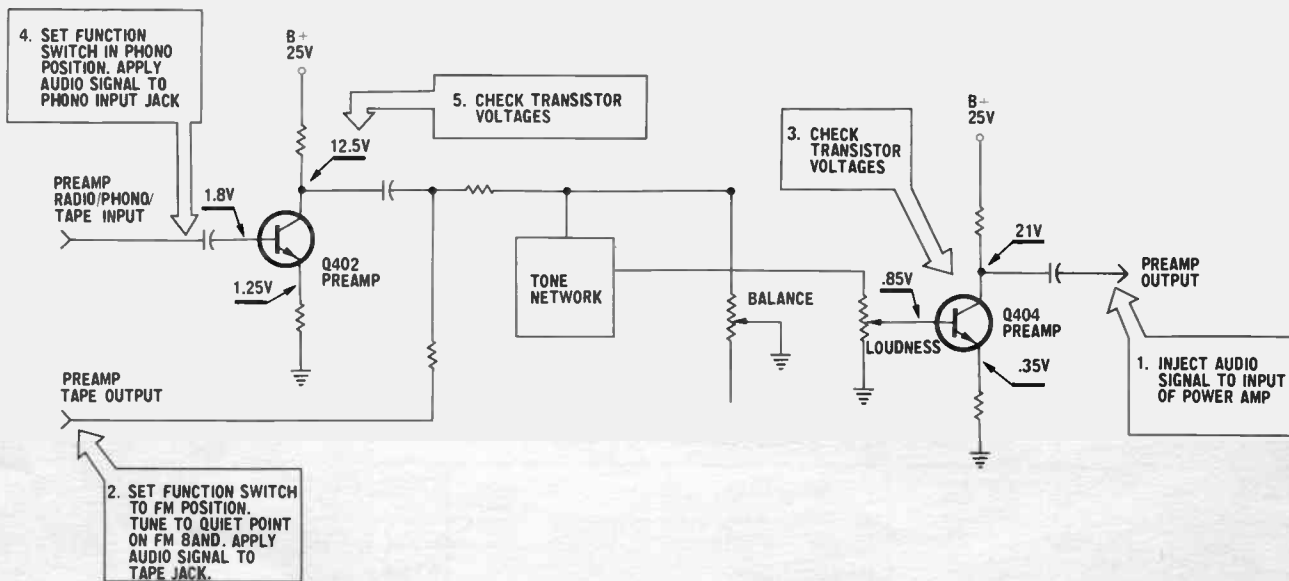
4. SET FUNCTION SWITCH IN PHONO POSITION. APPLY AUDIO SIGNAL TO PHONO INPUT JACK

B+ 25V

5. CHECK TRANSISTOR VOLTAGES

B+ 25V

3. CHECK TRANSISTOR VOLTAGES

12.5V

PREAMP RADIO/PHONO/ TAPE INPUT

1.8V

1.25V

Q402 PREAMP

TONE NETWORK

BALANCE

.85V

21V

PREAMP OUTPUT

Q404 PREAMP

LOUDNESS

.35V

1. INJECT AUDIO SIGNAL TO INPUT OF POWER AMP

PREAMP TAPE OUTPUT

2. SET FUNCTION SWITCH TO FM POSITION. TUNE TO QUIET POINT ON FM 8AND. APPLY AUDIO SIGNAL TO TAPE JACK.